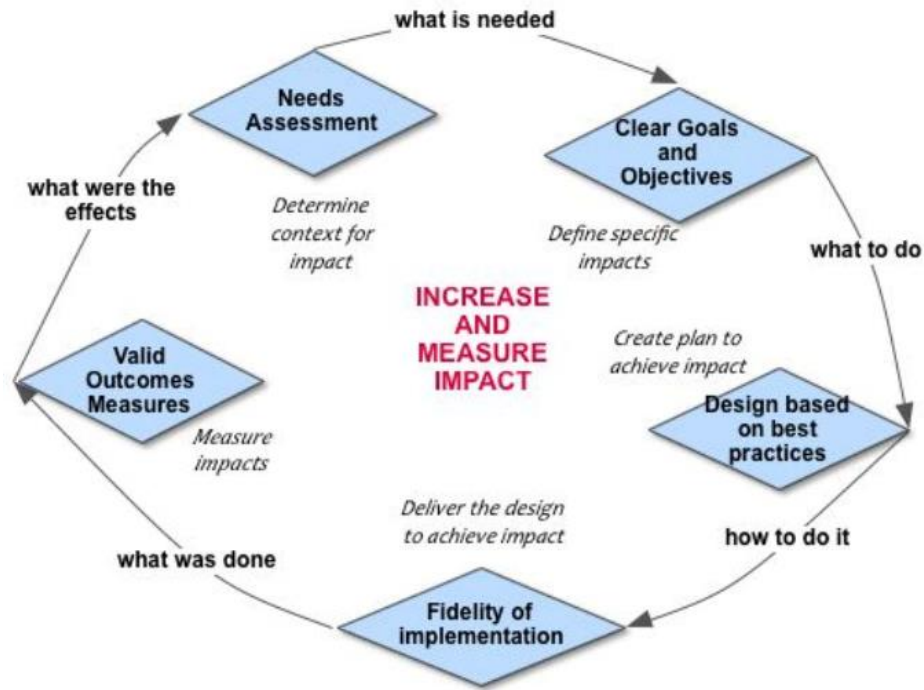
what is needed

Needs Assessment

Determine context for impact

Clear Goals and Objectives

Define specific impacts

what to do

INCREASE AND MEASURE IMPACT

Create plan to achieve impact

Design based on best practices

how to do it

Deliver the design to achieve impact

Fidelity of implementation

what was done

Valid Outcomes Measures

Measure impacts

what were the effects